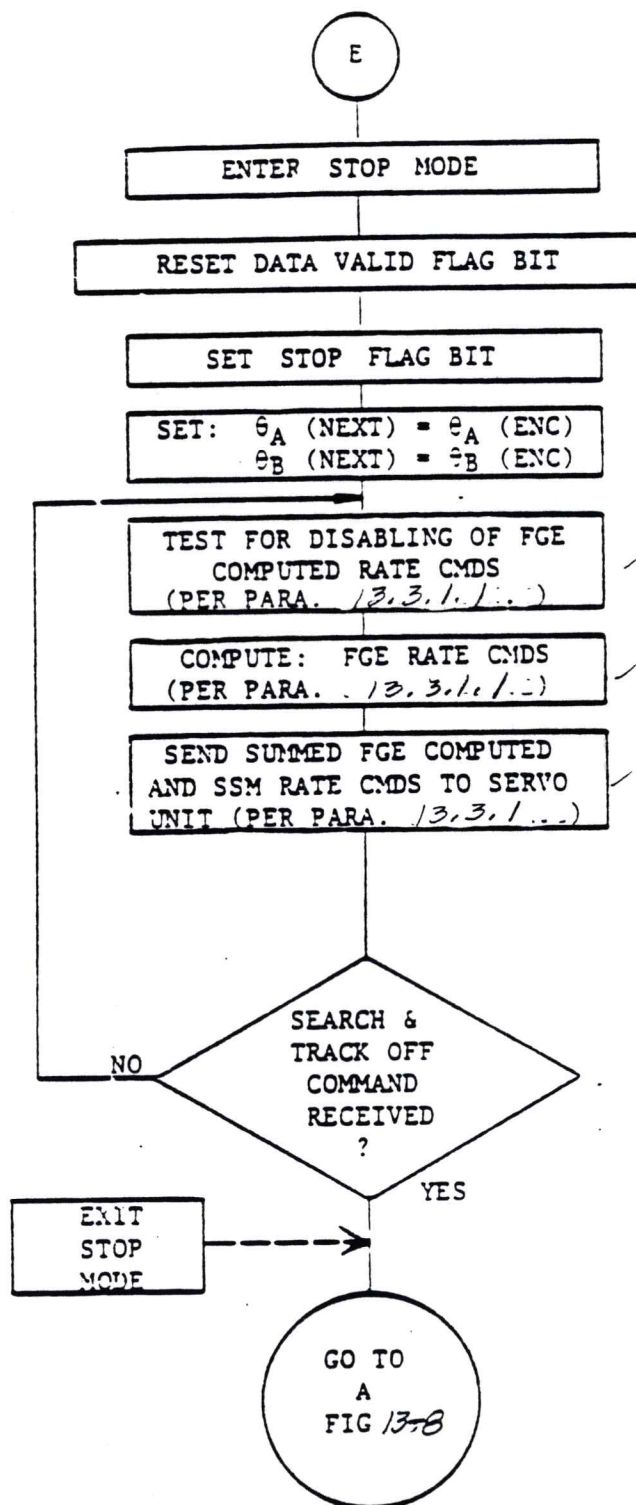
E

ENTER STOP MODE

RESET DATA VALID FLAG BIT

SET STOP FLAG BIT

SET: $\theta_A$ (NEXT) = $\theta_A$ (ENC)
$\theta_B$ (NEXT) = $\theta_B$ (ENC)

TEST FOR DISABLING OF FGE COMPUTED RATE CMDS (PER PARA. 13.3.1.1.)

COMPUTE: FGE RATE CMDS (PER PARA. 13.3.1.1.)

SEND SUMMED FGE COMPUTED AND SSM RATE CMDS TO SERVO UNIT (PER PARA. 13.3.1...)

SEARCH & TRACK OFF COMMAND RECEIVED ?

NO

YES

EXIT STOP MODE

GO TO A FIG 13-8